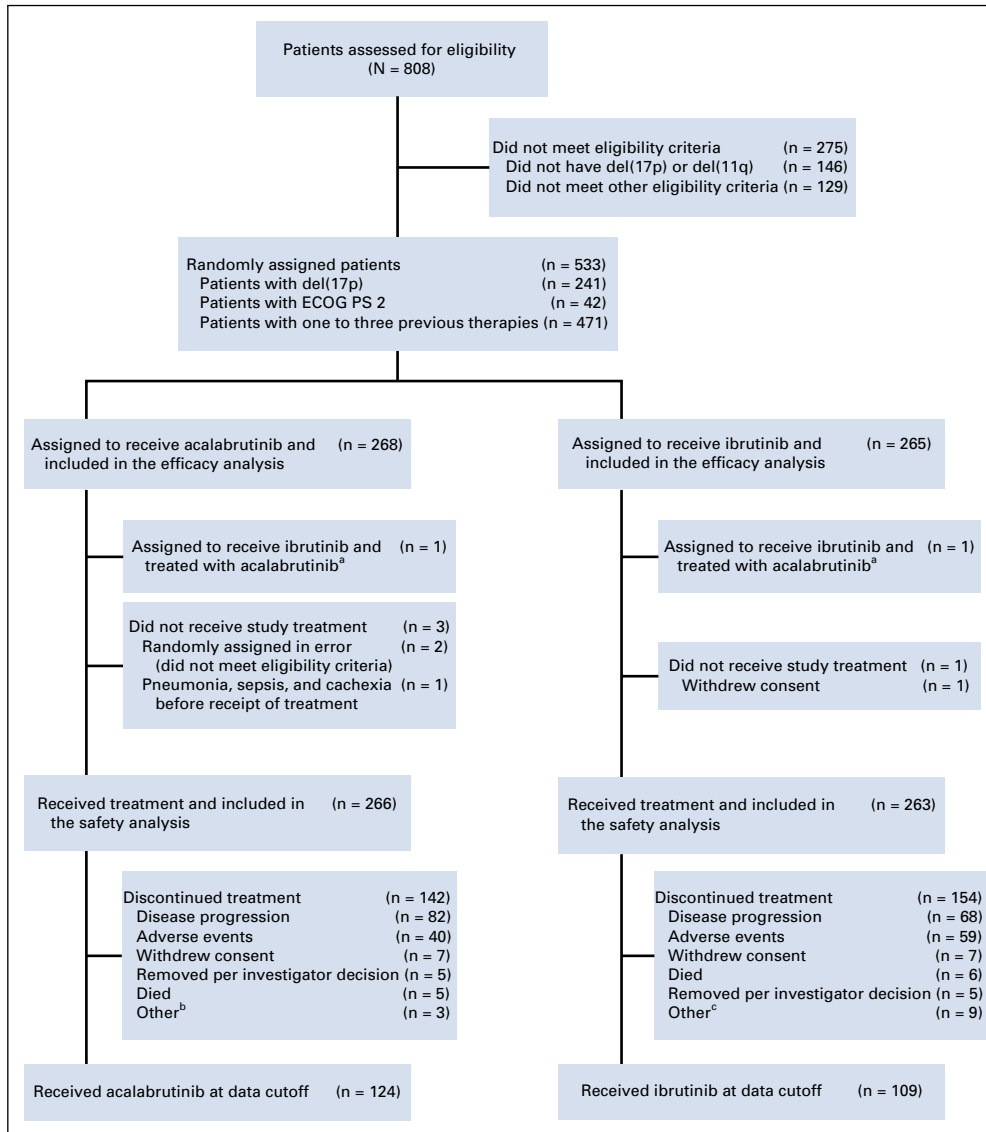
Patients assessed for eligibility
(N = 808)

Did not meet eligibility criteria (n = 275)
Did not have del(17p) or del(11q) (n = 146)
Did not meet other eligibility criteria (n = 129)

Randomly assigned patients (n = 533)
Patients with del(17p) (n = 241)
Patients with ECOG PS 2 (n = 42)
Patients with one to three previous therapies (n = 471)

Assigned to receive acalabrutinib and included in the efficacy analysis (n = 268)

Assigned to receive ibrutinib and treated with acalabrutinib$^a$ (n = 1)

Did not receive study treatment (n = 3)
Randomly assigned in error (did not meet eligibility criteria) (n = 2)
Pneumonia, sepsis, and cachexia before receipt of treatment (n = 1)

Received treatment and included in the safety analysis (n = 266)

Discontinued treatment (n = 142)
Disease progression (n = 82)
Adverse events (n = 40)
Withdrew consent (n = 7)
Removed per investigator decision (n = 5)
Died (n = 5)
Other$^b$ (n = 3)

Received acalabrutinib at data cutoff (n = 124)

Assigned to receive ibrutinib and included in the efficacy analysis (n = 265)

Assigned to receive ibrutinib and treated with acalabrutinib$^a$ (n = 1)

Did not receive study treatment (n = 1)
Withdrew consent (n = 1)

Received treatment and included in the safety analysis (n = 263)

Discontinued treatment (n = 154)
Disease progression (n = 68)
Adverse events (n = 59)
Withdrew consent (n = 7)
Died (n = 6)
Removed per investigator decision (n = 5)
Other$^c$ (n = 9)

Received ibrutinib at data cutoff (n = 109)